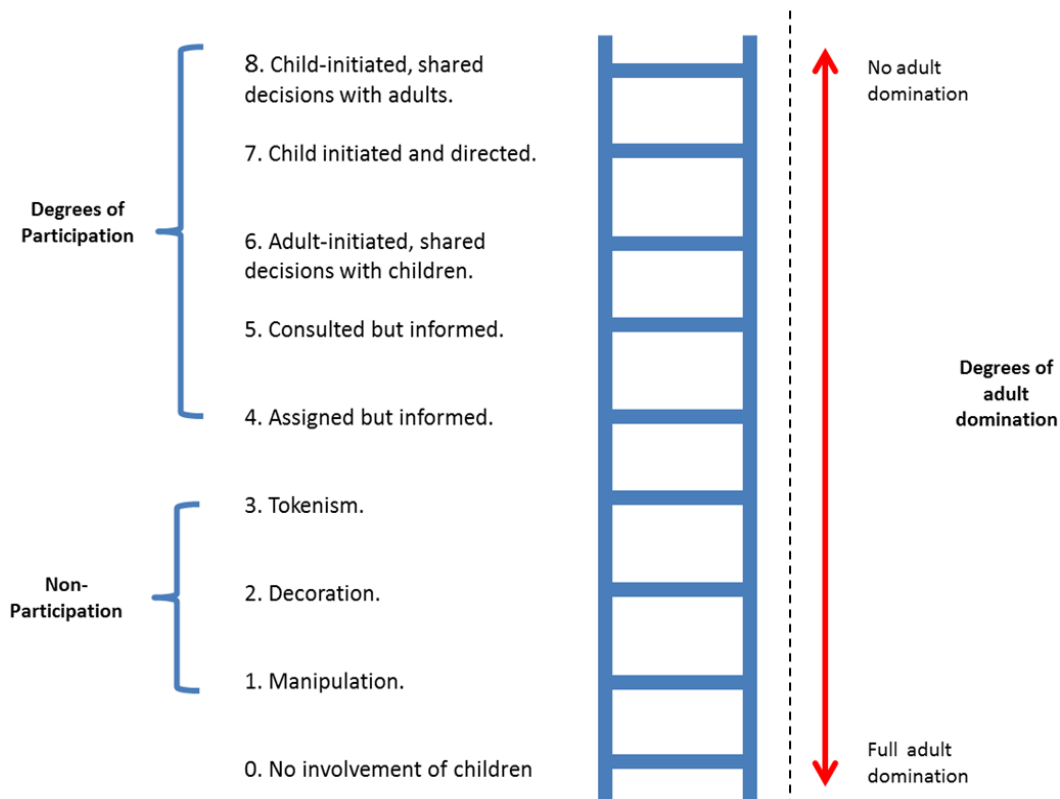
Degrees of Participation

8. Child-initiated, shared decisions with adults.

7. Child initiated and directed.

6. Adult-initiated, shared decisions with children.

5. Consulted but informed.

4. Assigned but informed.

Non-Participation

3. Tokenism.

2. Decoration.

1. Manipulation.

0. No involvement of children

No adult domination

Degrees of adult domination

Full adult domination